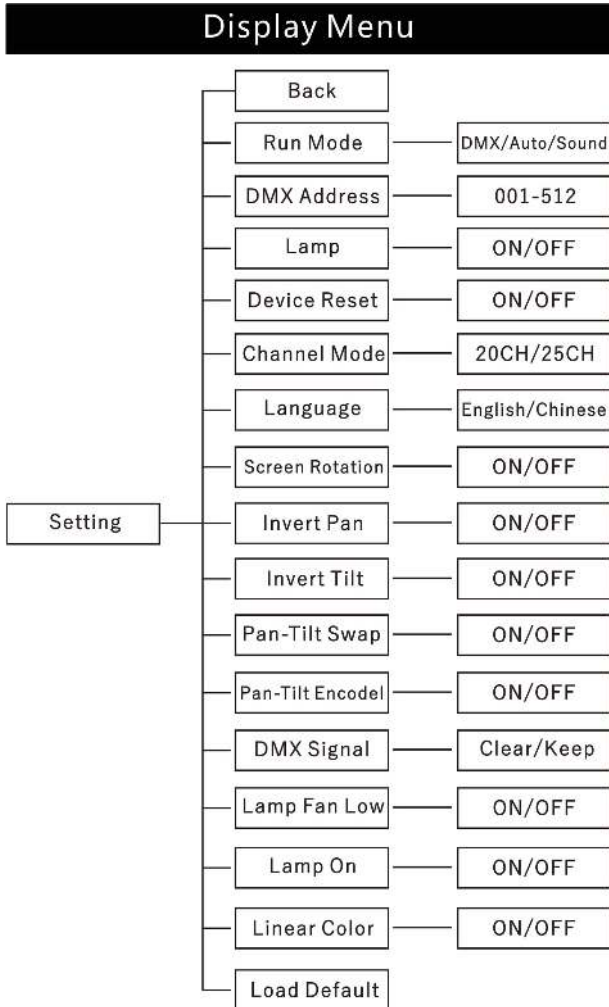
Display Menu

Setting

Back

Run Mode — DMX/Auto/Sound

DMX Address — 001-512

Lamp — ON/OFF

Device Reset — ON/OFF

Channel Mode — 20CH/25CH

Language — English/Chinese

Screen Rotation — ON/OFF

Invert Pan — ON/OFF

Invert Tilt — ON/OFF

Pan-Tilt Swap — ON/OFF

Pan-Tilt Encodel — ON/OFF

DMX Signal — Clear/Keep

Lamp Fan Low — ON/OFF

Lamp On — ON/OFF

Linear Color — ON/OFF

Load Default